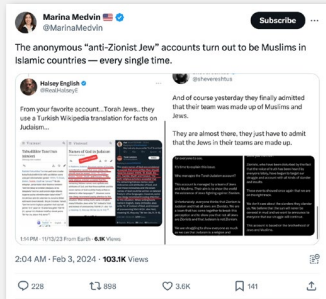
Marina Medvin
@MarinaMedvin

Subscribe

The anonymous "anti-Zionist Jew" accounts turn out to be Muslims in Islamic countries — every single time.

Halsey English
@RealHalseyE

From your favorite account...Torah Jews.. they use a Turkish Wikipedia translation for facts on Judaism...

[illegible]

1:11 PM · 11/13/23 From Earth · 6.1K Views

@sheveresthtus

And of course yesterday they finally admitted that their team was made up of Muslims and Jews.

They are almost there, they just have to admit that the Jews in their teams are made up.

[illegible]

2:04 AM · Feb 3, 2024 · 103.1K Views

228 898 3.6K 141